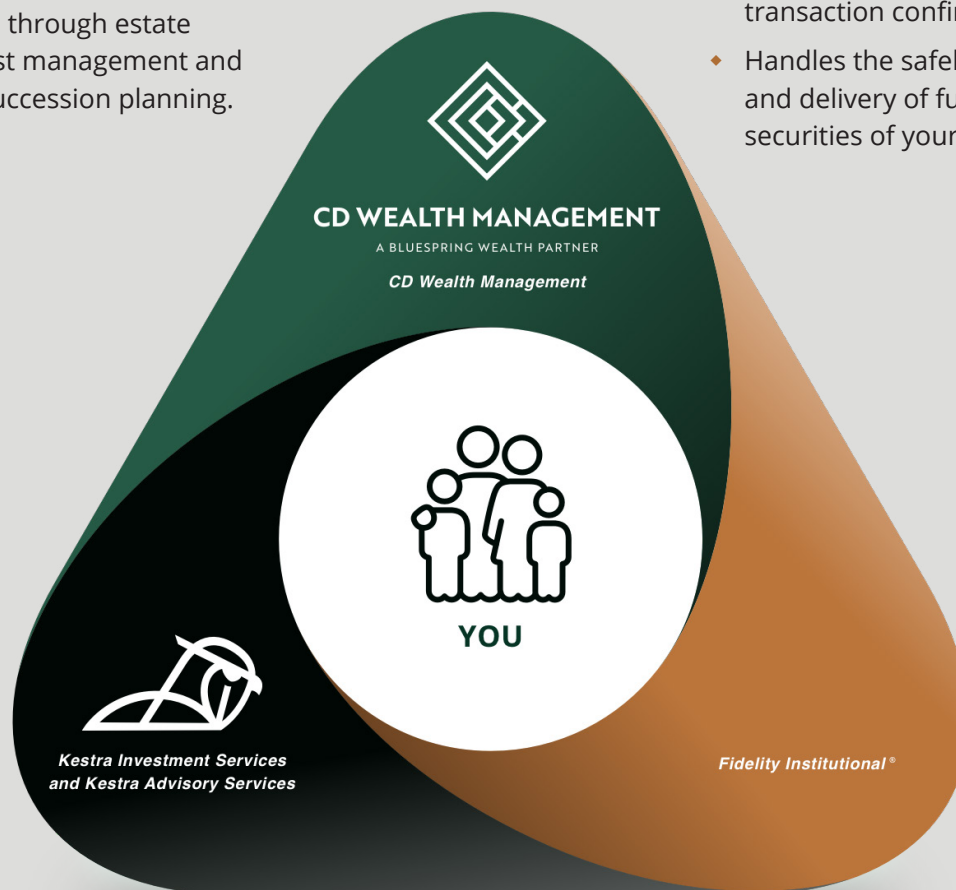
through estate
st management and
uccession planning.

transaction confi

Handles the safel and delivery of fu securities of your

CD WEALTH MANAGEMENT
A BLUESPRING WEALTH PARTNER
CD Wealth Management

YOU

Kestra Investment Services and Kestra Advisory Services

Fidelity Institutional®